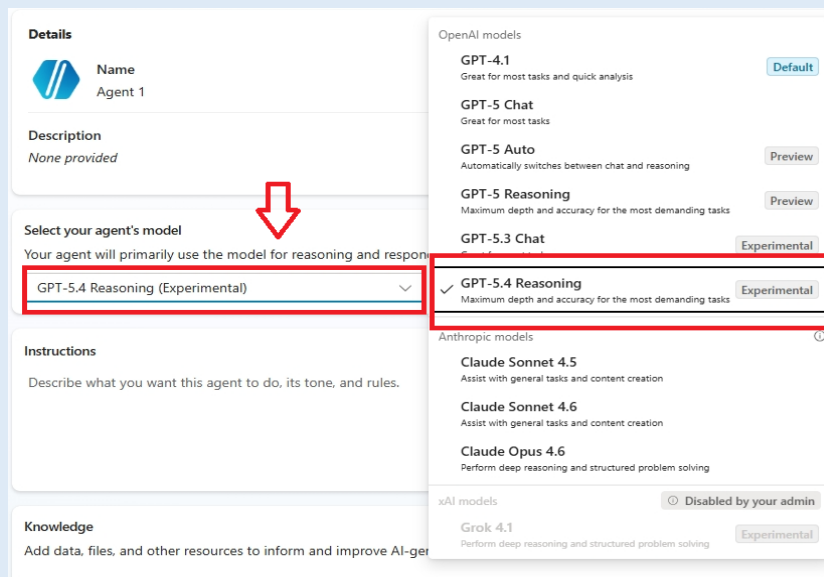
Details

Name
Agent 1

Description
None provided

Select your agent's model
Your agent will primarily use the model for reasoning and respon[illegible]

GPT-5.4 Reasoning (Experimental)

Instructions
Describe what you want this agent to do, its tone, and rules.

Knowledge
Add data, files, and other resources to inform and improve AI-ge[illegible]

OpenAI models

GPT-4.1
Great for most tasks and quick analysis
Default

GPT-5 Chat
Great for most tasks

GPT-5 Auto
Automatically switches between chat and reasoning
Preview

GPT-5 Reasoning
Maximum depth and accuracy for the most demanding tasks
Preview

GPT-5.3 Chat
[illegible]
Experimental

✓ GPT-5.4 Reasoning
Maximum depth and accuracy for the most demanding tasks
Experimental

Anthropic models

Claude Sonnet 4.5
Assist with general tasks and content creation

Claude Sonnet 4.6
Assist with general tasks and content creation

Claude Opus 4.6
Perform deep reasoning and structured problem solving

xAI models
Disabled by your admin

Grok 4.1
Perform deep reasoning and structured problem solving
Experimental